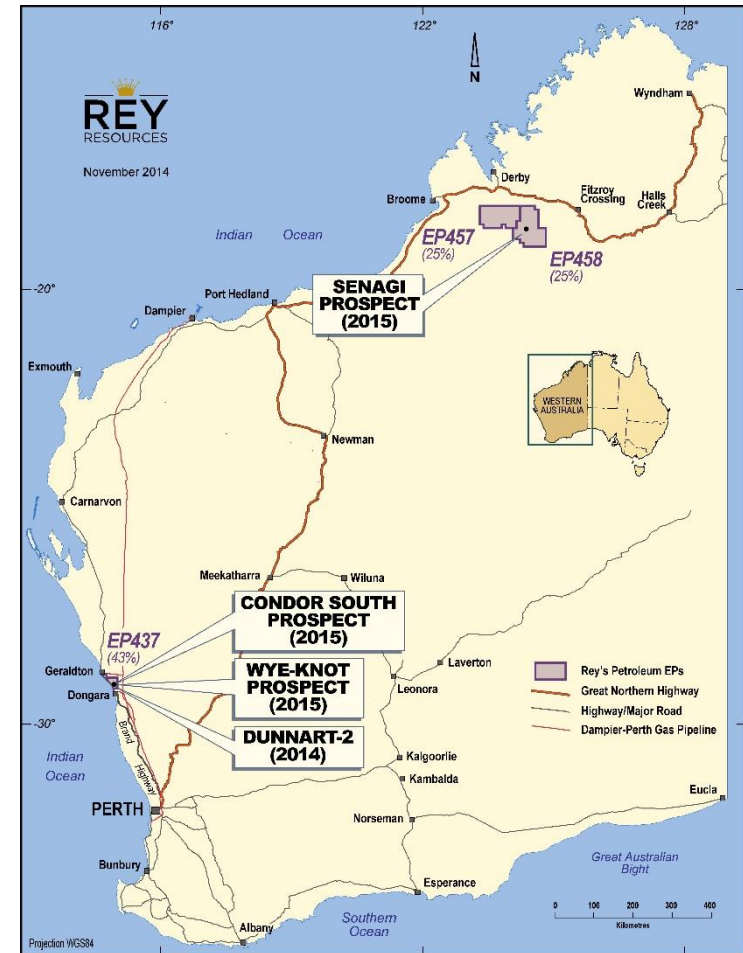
116°
122°
128°
N

REY RESOURCES

November 2014

Wyndham
Derby
Broome
Fitzroy Crossing
Halls Creek

Indian Ocean

EP457 (25%)
EP458 (25%)

-20°
Port Hedland
Dampier

SENAGI PROSPECT (2015)

Exmouth

WESTERN AUSTRALIA

Newman

Carnarvon

Meekatharra
Wiluna

CONDOR SOUTH PROSPECT (2015)

EP437 (43%)

Geraldton
Dongara

WYE-KNOT PROSPECT (2015)

Laverton
Leonora

-30°

DUNNART-2 (2014)

Brand Highway

Indian Ocean

Kalgoorlie
Kambalda

Rey's Petroleum EPs
Great Northern Highway
Highway/Major Road
Dampier-Perth Gas Pipeline

PERTH

Eucla

Norseman

Great Australian Bight

Bunbury

Esperance

0 100 200 300 400
Kilometres

Albany

Southern Ocean

Projection WGS84